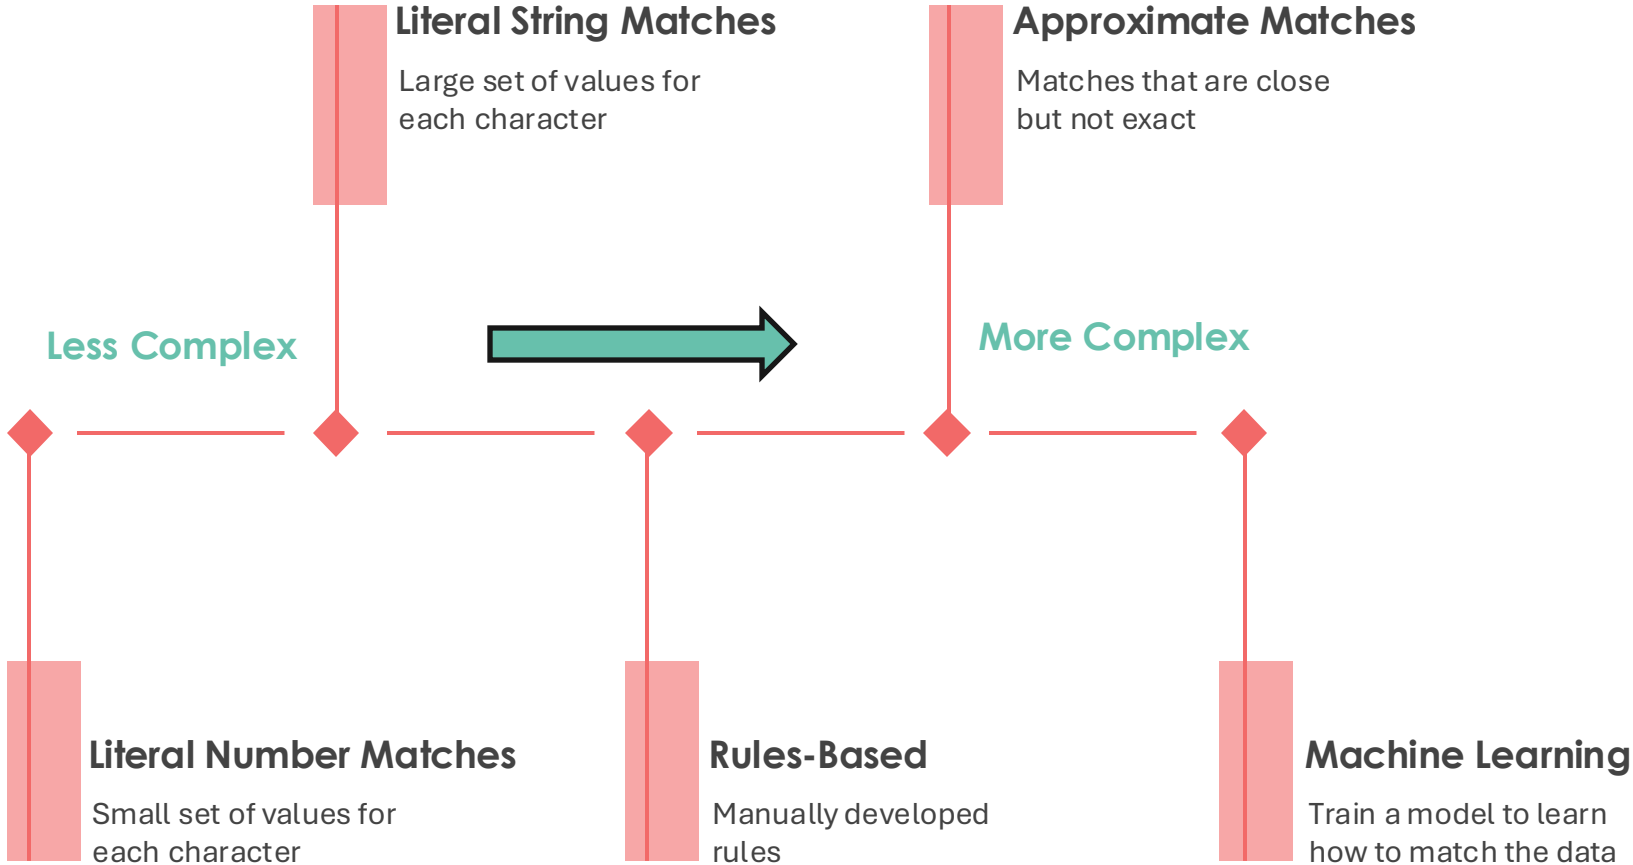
Literal String Matches

Large set of values for each character

Approximate Matches

Matches that are close but not exact

Less Complex

More Complex

Literal Number Matches

Small set of values for each character

Rules-Based

Manually developed rules

Machine Learning

Train a model to learn how to match the data